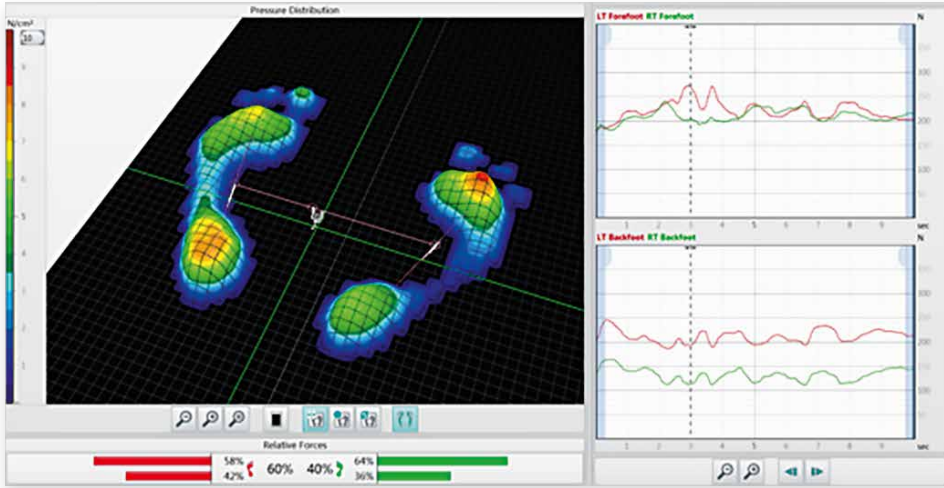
Pressure Distribution

N/cm²

10

9

8

7

6

5

4

3

2

1

Relative Forces

58%

42%

60%

40%

64%

36%

LT Forefoot RT Forefoot

N

300

200

100

1 2 3 4 5 6 7 8 9 sec

LT Backfoot RT Backfoot

N

300

200

100

1 2 3 4 5 6 7 8 9 sec